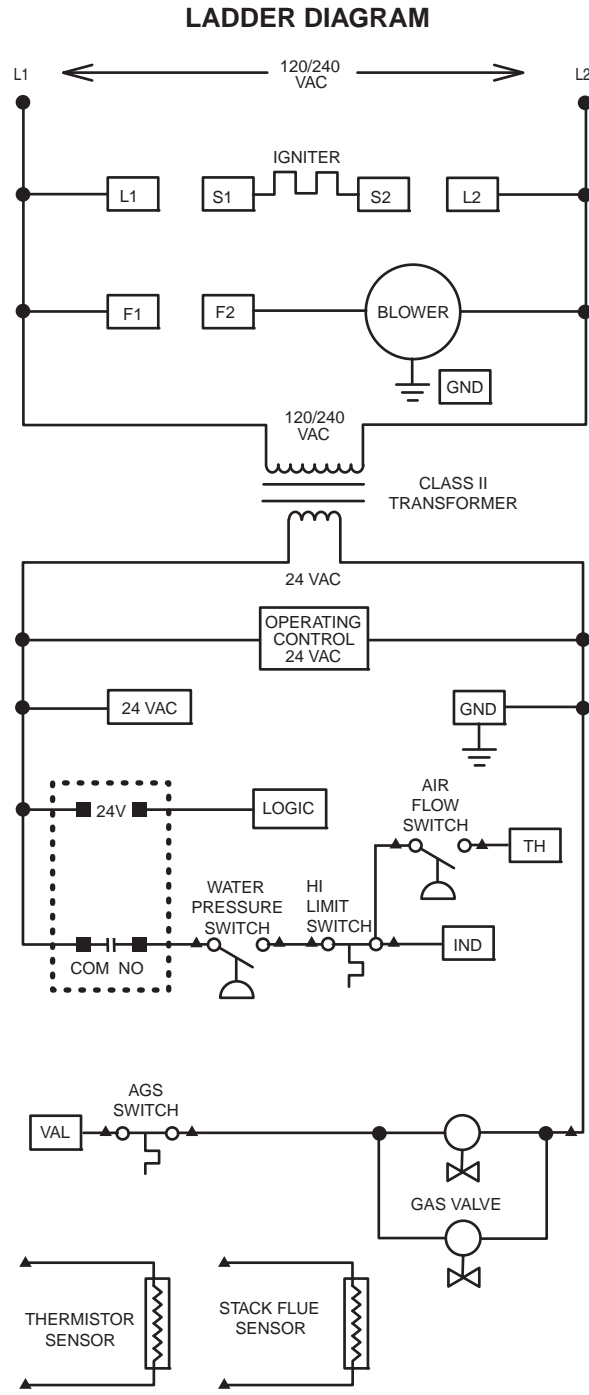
LADDER DIAGRAM

L1

120/240 VAC

L2

IGNITER

L1

S1

S2

L2

F1

F2

BLOWER

GND

120/240 VAC

CLASS II TRANSFORMER

24 VAC

OPERATING CONTROL 24 VAC

24 VAC

GND

24V

LOGIC

AIR FLOW SWITCH

TH

WATER PRESSURE SWITCH

HI LIMIT SWITCH

IND

COM NO

AGS SWITCH

VAL

GAS VALVE

THERMISTOR SENSOR

STACK FLUE SENSOR